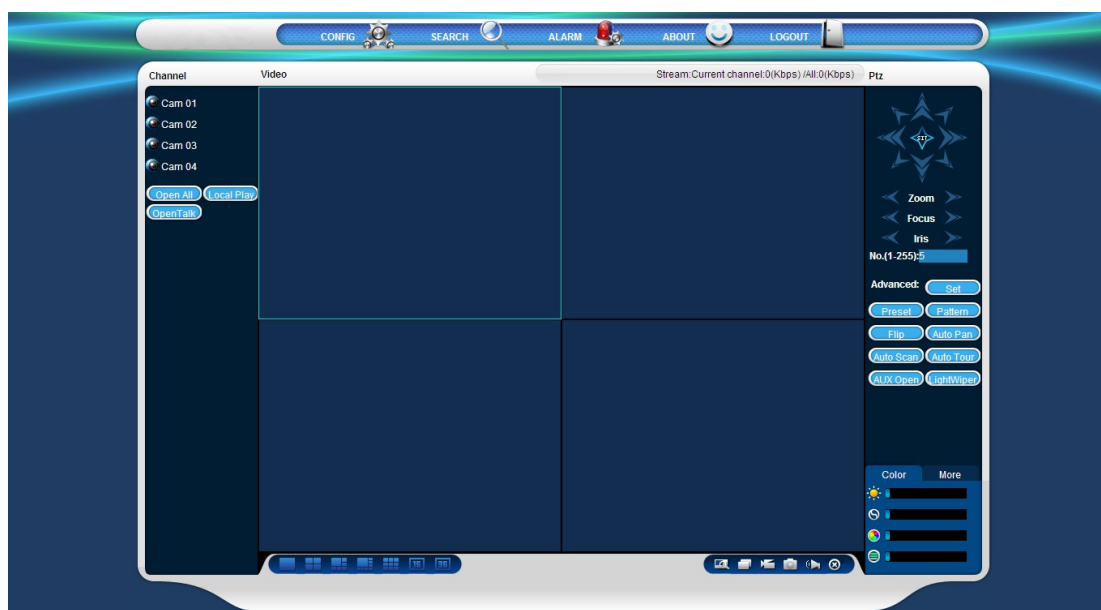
CONFIG SEARCH ALARM ABOUT LOGOUT

Channel

Video

Stream:Current channel:0(Kbps) /All:0(Kbps)

Ptz

Cam 01
Cam 02
Cam 03
Cam 04

Open All
Local Play
OpenTalk

Zoom
Focus
Iris

No.(1-255):5

Advanced:
Set
Preset
Pattern
Flip
Auto Pan
Auto Scan
Auto Tour
AUX Open
LightWiper

Color
More

16
36